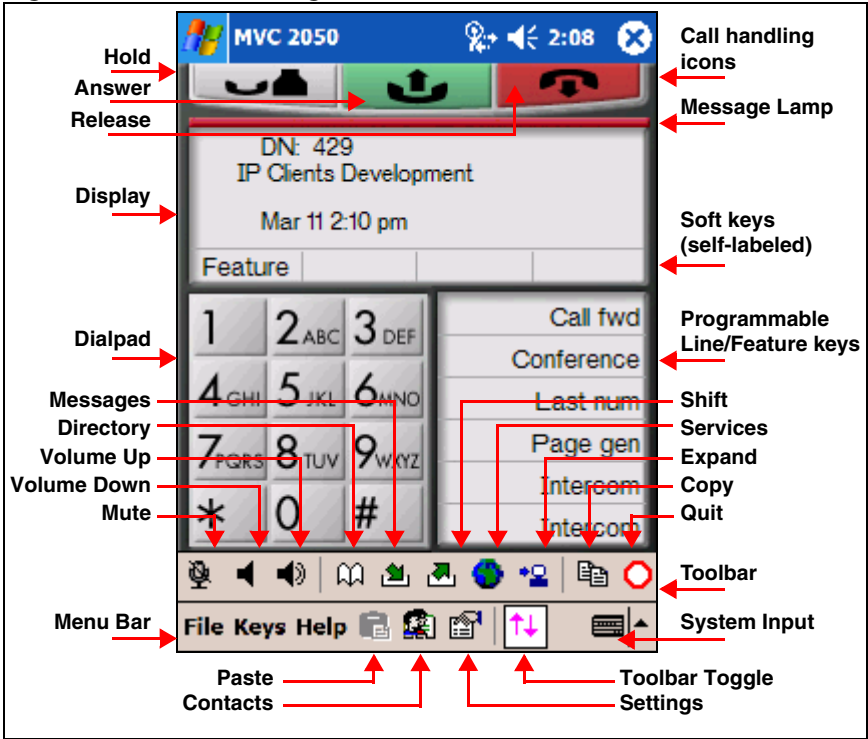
MVC 2050
2:08

Hold
Answer
Release
Display
Dialpad
Messages
Directory
Volume Up
Volume Down
Mute
Menu Bar

Call handling icons
Message Lamp
Soft keys (self-labeled)
Programmable Line/Feature keys
Shift
Services
Expand
Copy
Quit
Toolbar
System Input

DN: 429
IP Clients Development

Mar 11 2:10 pm

Feature

1
2ABC
3DEF
4GHI
5JKL
6MNO
7PQRS
8TUV
9WXYZ
*
0
#

Call fwd
Conference
Last num
Page gen
Intercom
Intercom

File Keys Help

Paste
Contacts
Toolbar Toggle
Settings